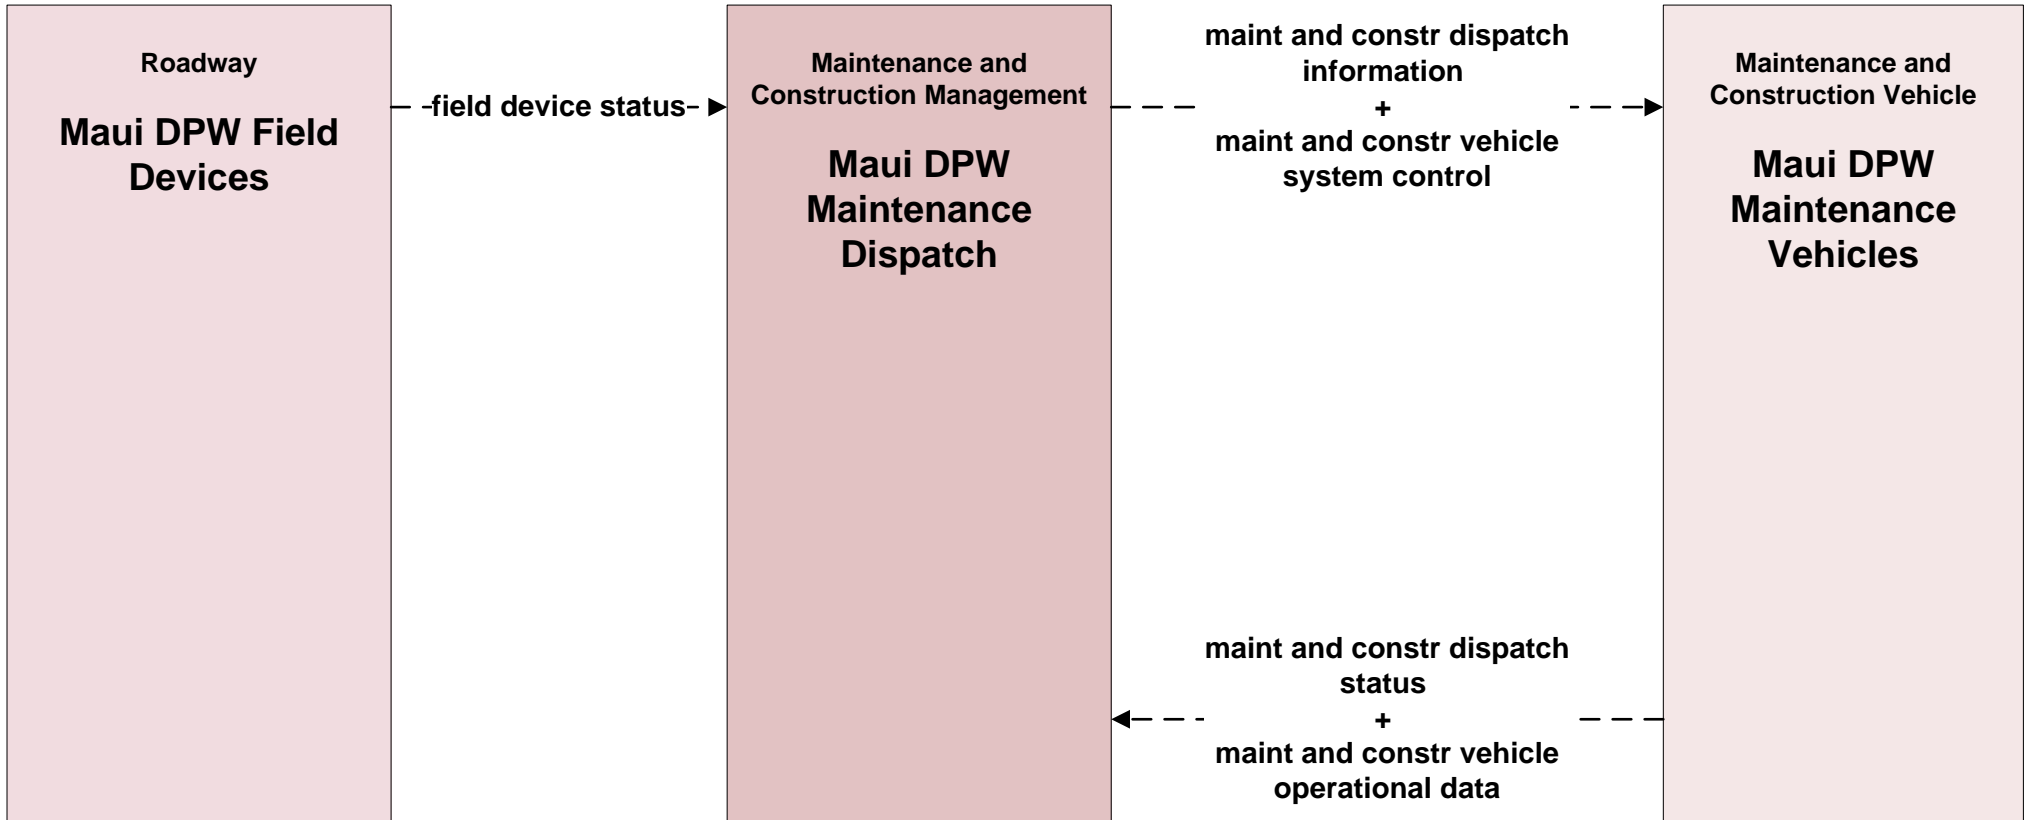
Roadway

Maui DPW Field Devices

field device status

Maintenance and Construction Management

Maui DPW Maintenance Dispatch

maint and constr dispatch information
+
maint and constr vehicle system control

Maintenance and Construction Vehicle

Maui DPW Maintenance Vehicles

maint and constr dispatch status
+
maint and constr vehicle operational data